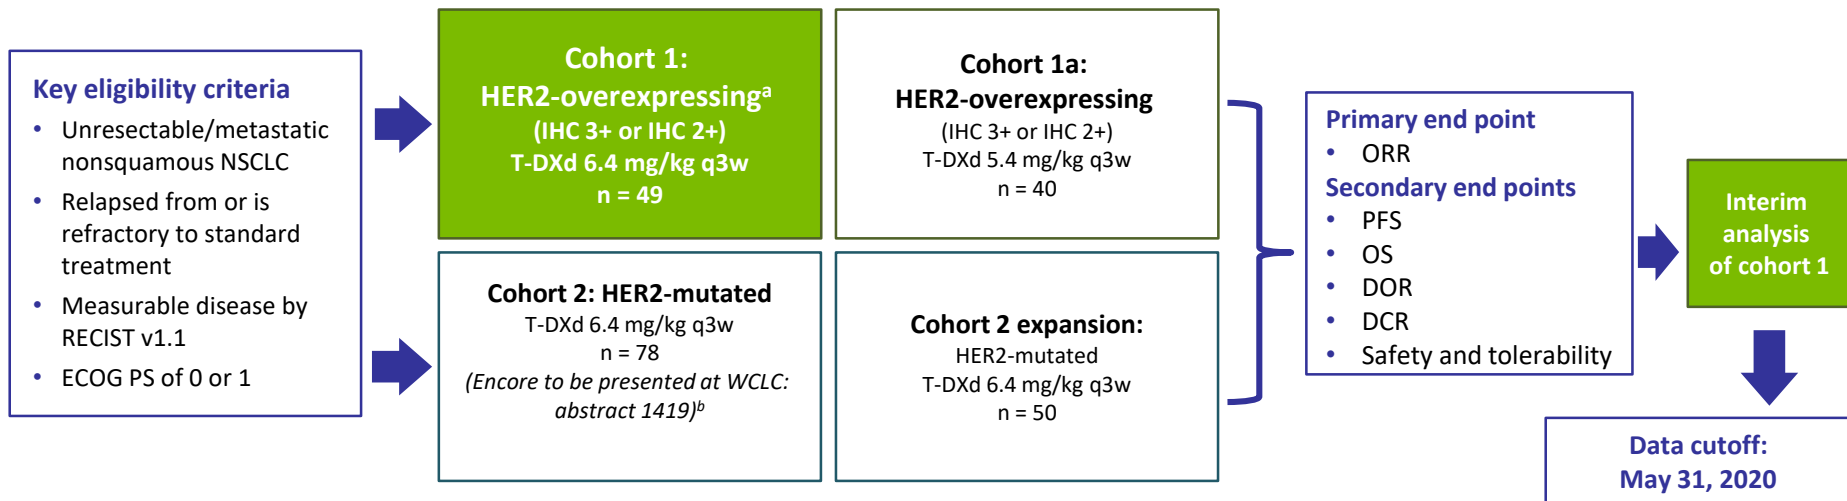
Key eligibility criteria
• Unresectable/metastatic nonsquamous NSCLC
• Relapsed from or is refractory to standard treatment
• Measurable disease by RECIST v1.1
• ECOG PS of 0 or 1

Cohort 1:
HER2-overexpressing$^a$
(IHC 3+ or IHC 2+)
T-DXd 6.4 mg/kg q3w
n = 49

Cohort 1a:
HER2-overexpressing
(IHC 3+ or IHC 2+)
T-DXd 5.4 mg/kg q3w
n = 40

Cohort 2: HER2-mutated
T-DXd 6.4 mg/kg q3w
n = 78
(Encore to be presented at WCLC: abstract 1419)$^b$

Cohort 2 expansion:
HER2-mutated
T-DXd 6.4 mg/kg q3w
n = 50

Primary end point
• ORR
Secondary end points
• PFS
• OS
• DOR
• DCR
• Safety and tolerability

Interim analysis of cohort 1

Data cutoff:
May 31, 2020